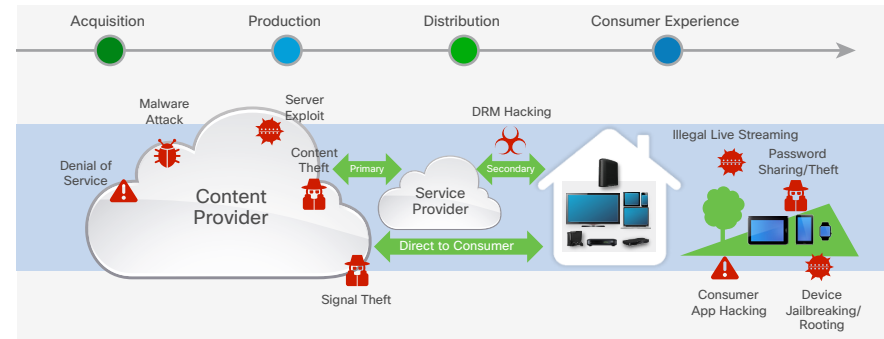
Acquisition
Production
Distribution
Consumer Experience

Malware Attack
Server Exploit
DRM Hacking
Illegal Live Streaming
Denial of Service
Content Theft
Primary
Secondary
Password Sharing/Theft
Content Provider
Service Provider
Direct to Consumer
Signal Theft
Consumer App Hacking
Device Jailbreaking/ Rooting